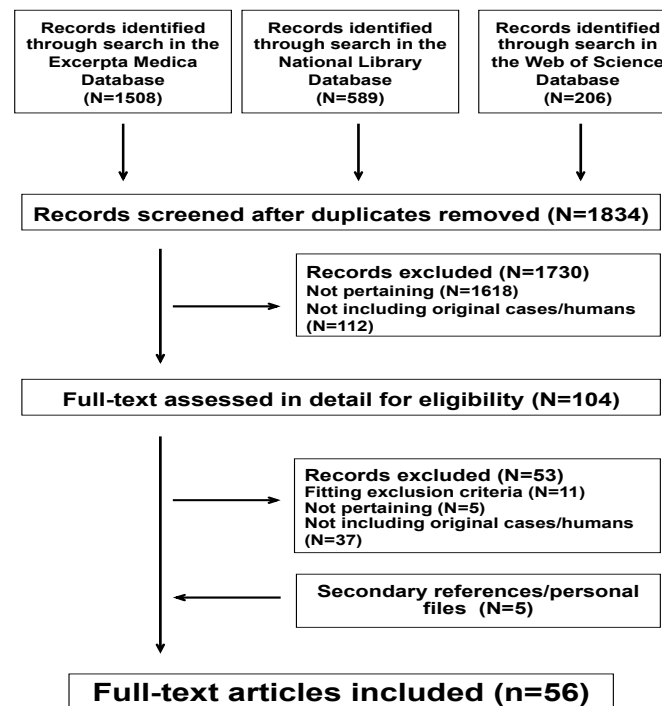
Records identified through search in the Excerpta Medica Database (N=1508)

Records identified through search in the National Library Database (N=589)

Records identified through search in the Web of Science Database (N=206)

Records screened after duplicates removed (N=1834)

Records excluded (N=1730)
Not pertaining (N=1618)
Not including original cases/humans (N=112)

Full-text assessed in detail for eligibility (N=104)

Records excluded (N=53)
Fitting exclusion criteria (N=11)
Not pertaining (N=5)
Not including original cases/humans (N=37)

Secondary references/personal files (N=5)

Full-text articles included (n=56)